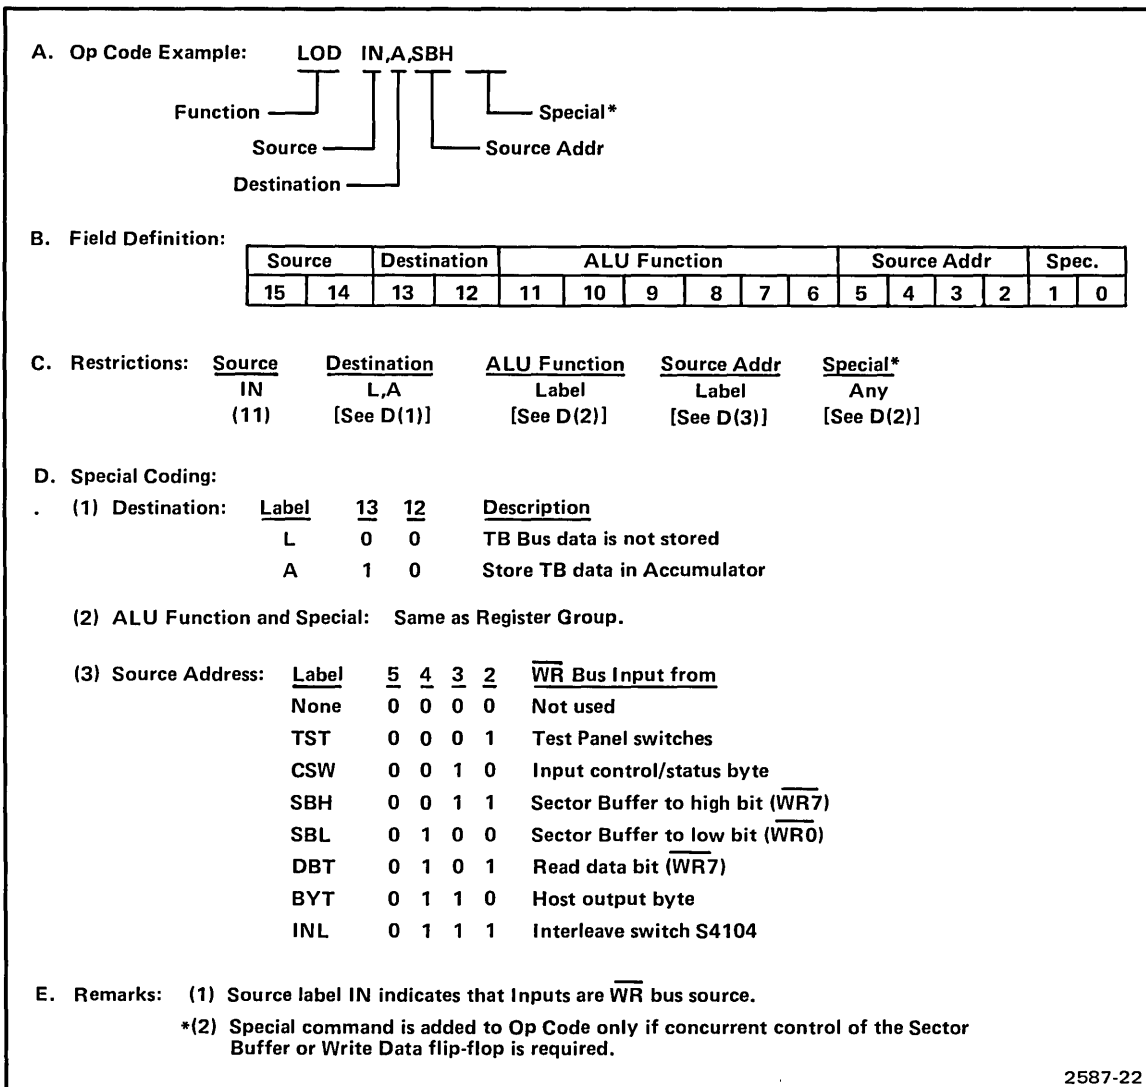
A. Op Code Example: LOD IN,A,SBH

Function
Source
Destination
Special*
Source Addr

B. Field Definition:

| Source | | Destination | | ALU Function | | | | | | Source Addr | | | | Spec. | |
|---|---|---|---|---|---|---|---|---|---|---|---|---|---|---|---|
| 15 | 14 | 13 | 12 | 11 | 10 | 9 | 8 | 7 | 6 | 5 | 4 | 3 | 2 | 1 | 0 |

C. Restrictions:

| Source | Destination | ALU Function | Source Addr | Special* |
|---|---|---|---|---|
| IN | L,A | Label | Label | Any |
| (11) | [See D(1)] | [See D(2)] | [See D(3)] | [See D(2)] |

D. Special Coding:

. (1) Destination:

| Label | 13 | 12 | Description |
|---|---|---|---|
| L | 0 | 0 | TB Bus data is not stored |
| A | 1 | 0 | Store TB data in Accumulator |

(2) ALU Function and Special: Same as Register Group.

(3) Source Address:

| Label | 5 | 4 | 3 | 2 | $\overline{WR}$ Bus Input from |
|---|---|---|---|---|---|
| None | 0 | 0 | 0 | 0 | Not used |
| TST | 0 | 0 | 0 | 1 | Test Panel switches |
| CSW | 0 | 0 | 1 | 0 | Input control/status byte |
| SBH | 0 | 0 | 1 | 1 | Sector Buffer to high bit ($\overline{WR7}$) |
| SBL | 0 | 1 | 0 | 0 | Sector Buffer to low bit ($\overline{WR0}$) |
| DBT | 0 | 1 | 0 | 1 | Read data bit ($\overline{WR7}$) |
| BYT | 0 | 1 | 1 | 0 | Host output byte |
| INL | 0 | 1 | 1 | 1 | Interleave switch S4104 |

E. Remarks: (1) Source label IN indicates that Inputs are $\overline{WR}$ bus source.

*(2) Special command is added to Op Code only if concurrent control of the Sector Buffer or Write Data flip-flop is required.

2587-22